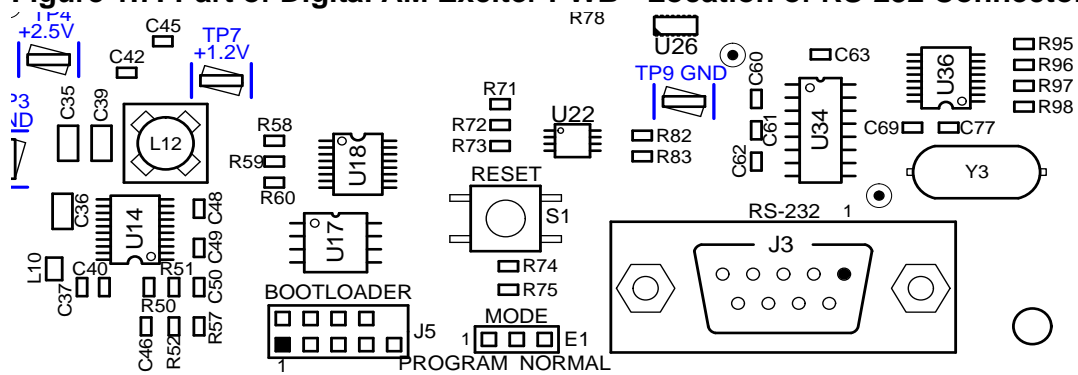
Figure 4. Part of Digital AM Exciter PWB - Location of RS-232 Connector

TP4
+2.5V
C45
TP7
+1.2V
C42
TP3
GND
C35
C39
L12
R58
R59
R60
U18
C36
U14
C48
C49
C50
C40
R51
L10
C37
R50
C46
R52
R57
U17
BOOTLOADER
J5
1
PROGRAM
R78
U26
R71
R72
R73
U22
RESET
S1
R74
R75
MODE
1
E1
NORMAL
TP9 GND
R82
R83
C60
C61
C62
C63
U34
RS-232
1
J3
C69
C77
U36
R95
R96
R97
R98
Y3